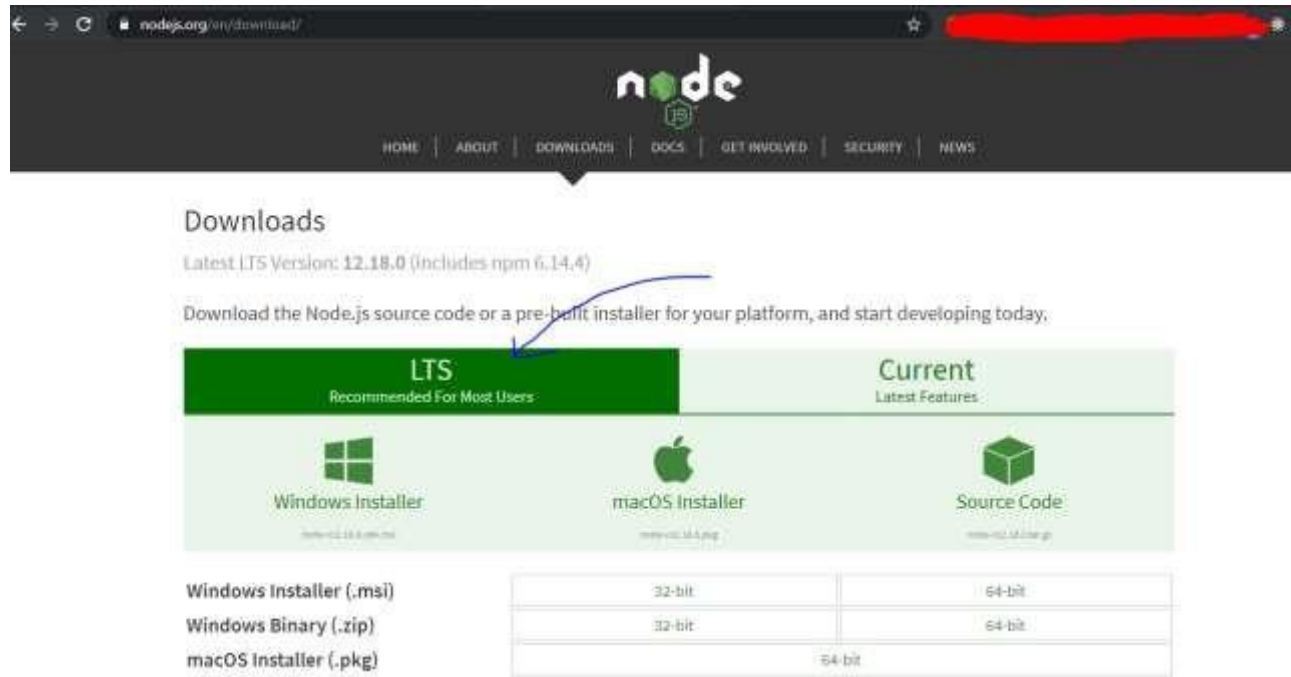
nodejs.org/en/download/

node

JS

HOME | ABOUT | DOWNLOADS | DOCS | GET INVOLVED | SECURITY | NEWS

Downloads

Latest LTS Version: 12.18.0 (includes npm 6.14.4)

Download the Node.js source code or a pre-built installer for your platform, and start developing today.

LTS
Recommended For Most Users

Current
Latest Features

Windows Installer
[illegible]

macOS Installer
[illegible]

Source Code
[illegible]

| Windows Installer (.msi) | 32-bit | 64-bit |
|---|---|---|
| Windows Binary (.zip) | 32-bit | 64-bit |
| macOS Installer (.pkg) | 64-bit | |